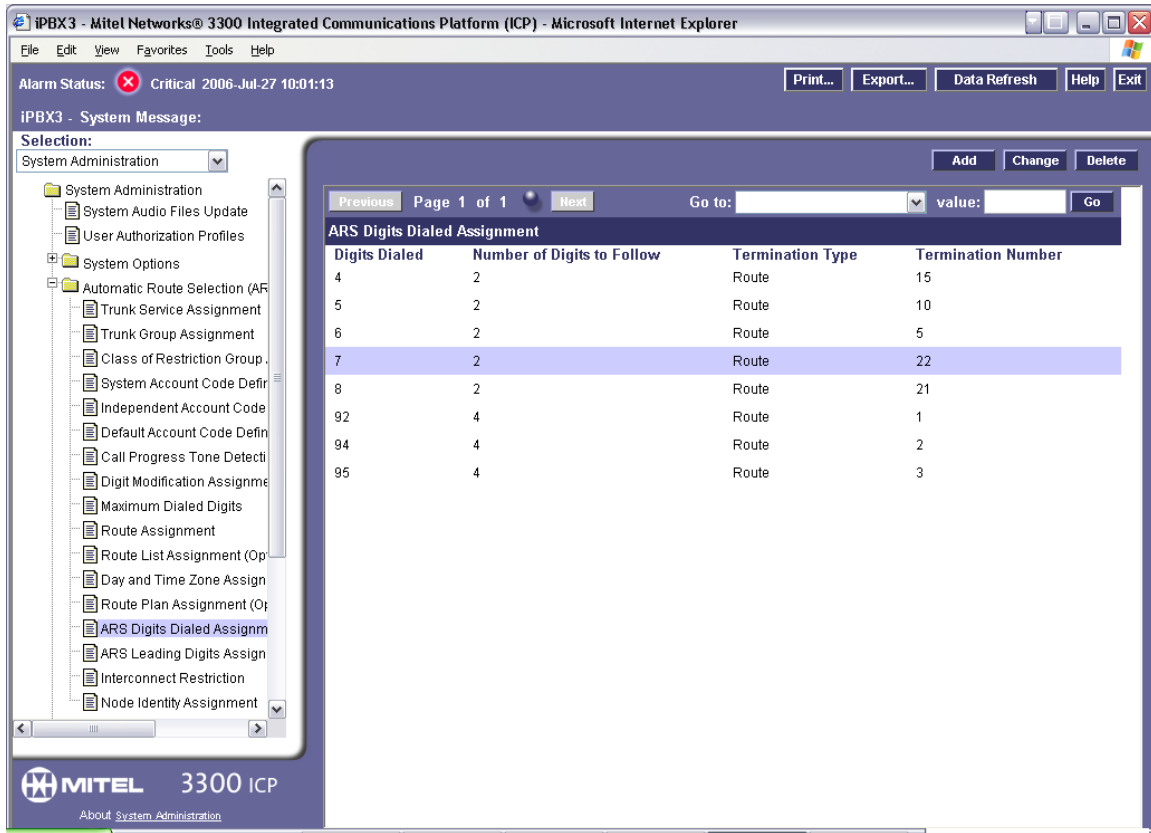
iPBX3 - Mitel Networks® 3300 Integrated Communications Platform (ICP) - Microsoft Internet Explorer

File Edit View Favorites Tools Help

Alarm Status: Critical 2006-Jul-27 10:01:13

Print... Export... Data Refresh Help Exit

iPBX3 - System Message:

Selection:
System Administration

System Administration
System Audio Files Update
User Authorization Profiles
System Options
Automatic Route Selection (AR
Trunk Service Assignment
Trunk Group Assignment
Class of Restriction Group
System Account Code Defir
Independent Account Code
Default Account Code Defin
Call Progress Tone Detecti
Digit Modification Assignme
Maximum Dialed Digits
Route Assignment
Route List Assignment (Op
Day and Time Zone Assign
Route Plan Assignment (Op
ARS Digits Dialed Assignm
ARS Leading Digits Assign
Interconnect Restriction
Node Identity Assignment

Add Change Delete

Previous Page 1 of 1 Next Go to: value: Go

ARS Digits Dialed Assignment

| Digits Dialed | Number of Digits to Follow | Termination Type | Termination Number |
|---|---|---|---|
| 4 | 2 | Route | 15 |
| 5 | 2 | Route | 10 |
| 6 | 2 | Route | 5 |
| 7 | 2 | Route | 22 |
| 8 | 2 | Route | 21 |
| 92 | 4 | Route | 1 |
| 94 | 4 | Route | 2 |
| 95 | 4 | Route | 3 |

MITEL 3300 ICP

About System Administration